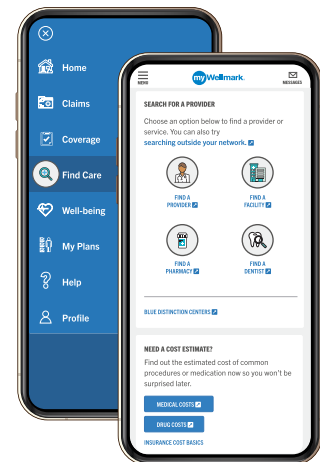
Home
Claims
Coverage
Find Care
Well-being
My Plans
Help
Profile

MENU
myWellmark.
MESSAGES

SEARCH FOR A PROVIDER

Choose an option below to find a provider or service. You can also try searching outside your network.

FIND A PROVIDER
FIND A FACILITY
FIND A PHARMACY
FIND A DENTIST

BLUE DISTINCTION CENTERS

NEED A COST ESTIMATE?

Find out the estimated cost of common procedures or medication now so you won't be surprised later.

MEDICAL COSTS
DRUG COSTS
INSURANCE COST BASICS